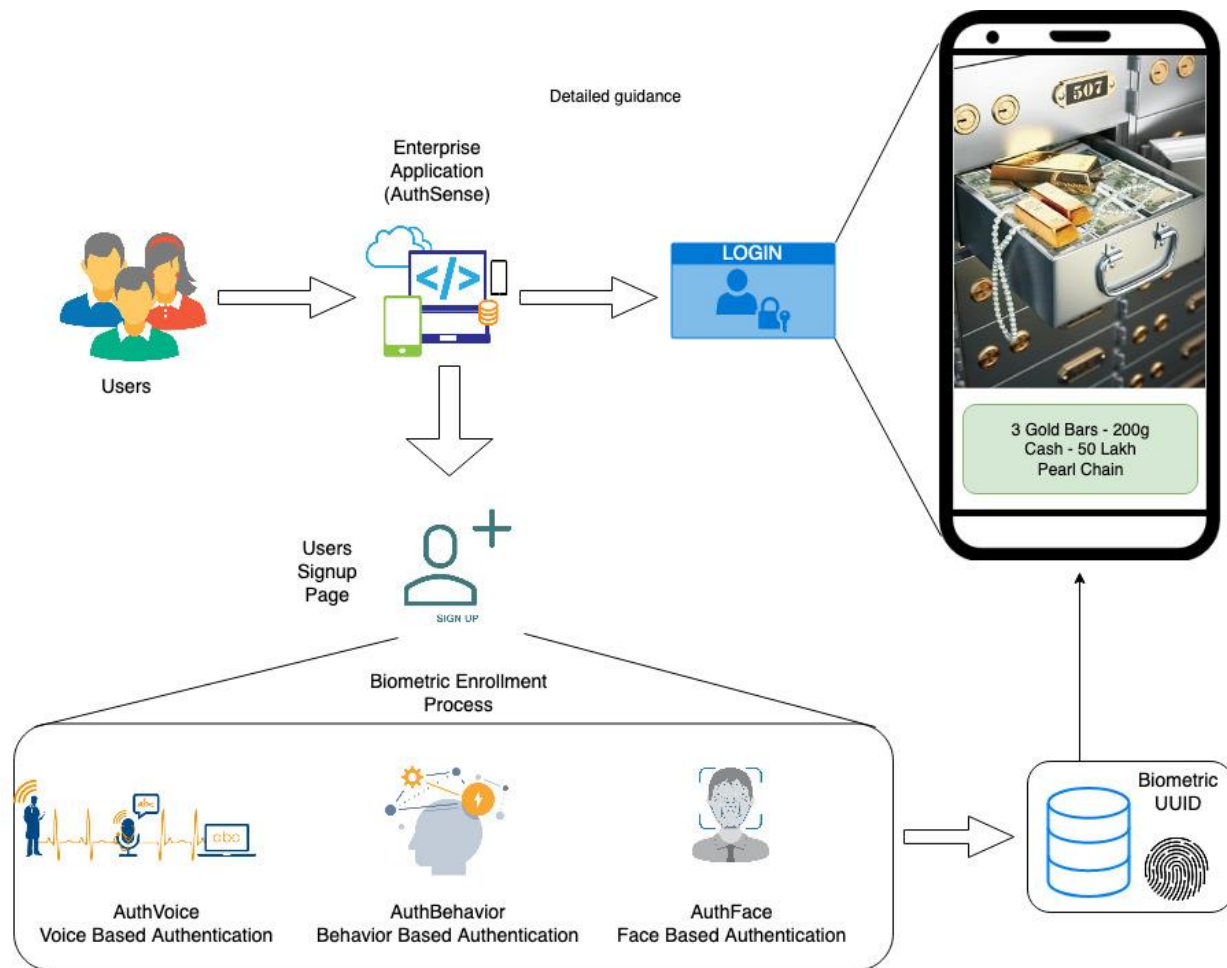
Detailed guidance

Enterprise Application (AuthSense)

Users

LOGIN

507

3 Gold Bars - 200g
Cash - 50 Lakh
Pearl Chain

Users Signup Page

SIGN UP

Biometric Enrollment Process

abc

abc

AuthVoice
Voice Based Authentication

AuthBehavior
Behavior Based Authentication

AuthFace
Face Based Authentication

Biometric UUID